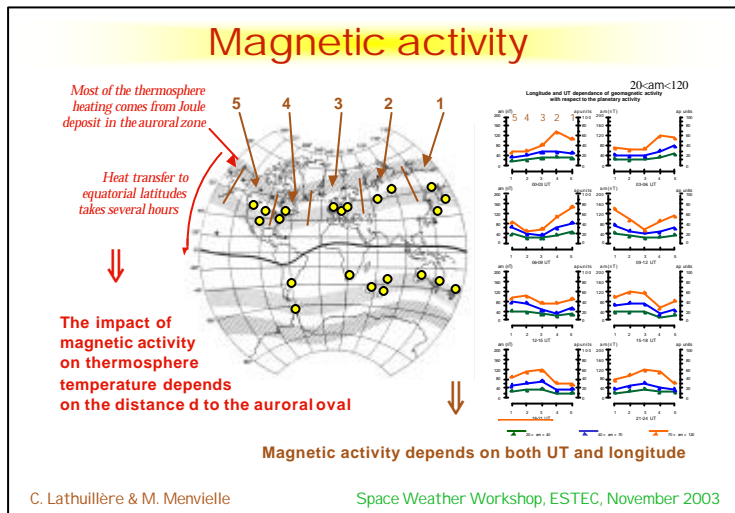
Magnetic activity

Most of the thermosphere heating comes from Joule deposit in the auroral zone

Heat transfer to equatorial latitudes takes several hours

⇓

The impact of magnetic activity on thermosphere temperature depends on the distance d to the auroral oval

5 4 3 2 1

20<am<120

Longitude and UT dependence of geomagnetic activity with respect to the planetary activity

5 4 3 2 1

00-03 UT

03-06 UT

06-09 UT

09-12 UT

12-15 UT

15-18 UT

18-21 UT

21-24 UT

am (nT)

ap units

⇓

Magnetic activity depends on both UT and longitude

C. Lathuillère & M. Menvielle

Space Weather Workshop, ESTEC, November 2003